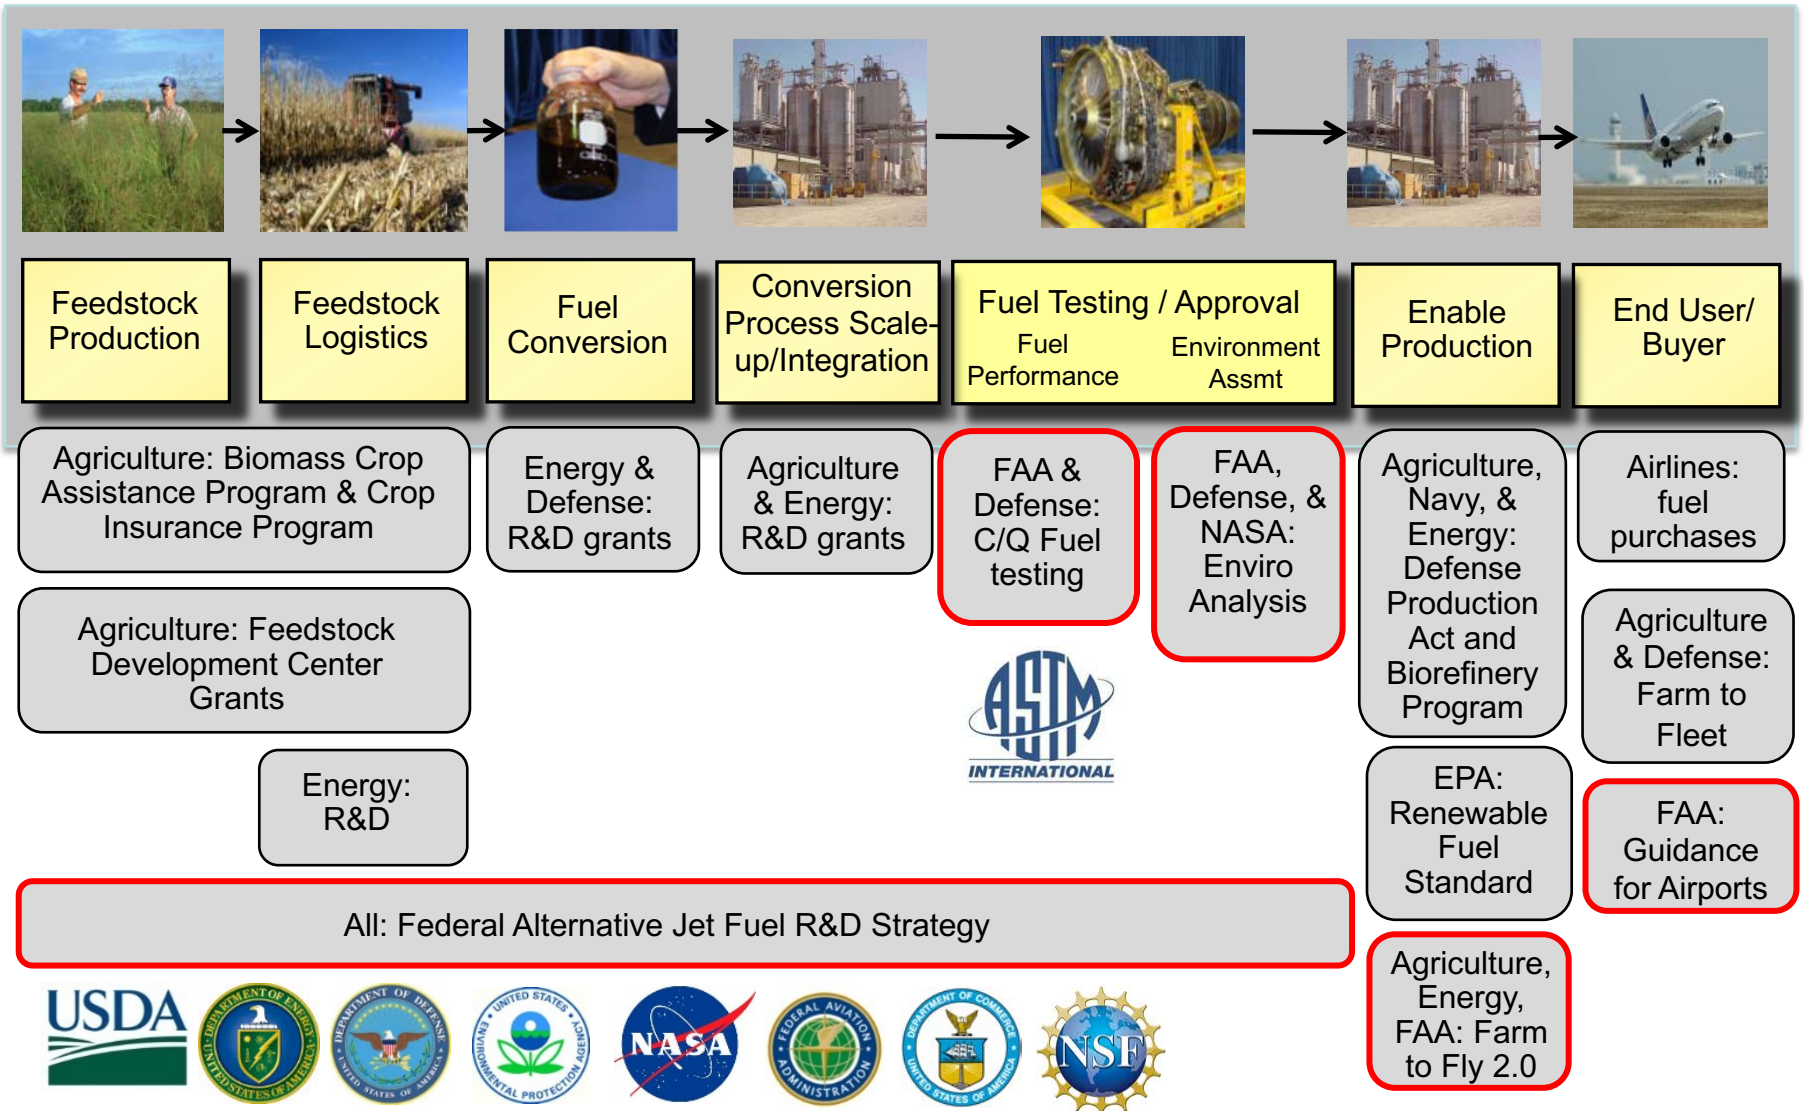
Feedstock Production

Feedstock Logistics

Fuel Conversion

Conversion Process Scale-up/Integration

Fuel Testing / Approval
Fuel Performance
Environment Assmt

Enable Production

End User/ Buyer

Agriculture: Biomass Crop Assistance Program & Crop Insurance Program

Energy & Defense: R&D grants

Agriculture & Energy: R&D grants

FAA & Defense: C/Q Fuel testing

FAA, Defense, & NASA: Enviro Analysis

Agriculture, Navy, & Energy: Defense Production Act and Biorefinery Program

Airlines: fuel purchases

Agriculture: Feedstock Development Center Grants

Agriculture & Defense: Farm to Fleet

ASTM INTERNATIONAL

Energy: R&D

EPA: Renewable Fuel Standard

FAA: Guidance for Airports

All: Federal Alternative Jet Fuel R&D Strategy

Agriculture, Energy, FAA: Farm to Fly 2.0

USDA

DEPARTMENT OF ENERGY UNITED STATES OF AMERICA

DEPARTMENT OF DEFENSE UNITED STATES OF AMERICA

UNITED STATES ENVIRONMENTAL PROTECTION AGENCY

NASA

FEDERAL AVIATION ADMINISTRATION

DEPARTMENT OF COMMERCE UNITED STATES OF AMERICA

NSF